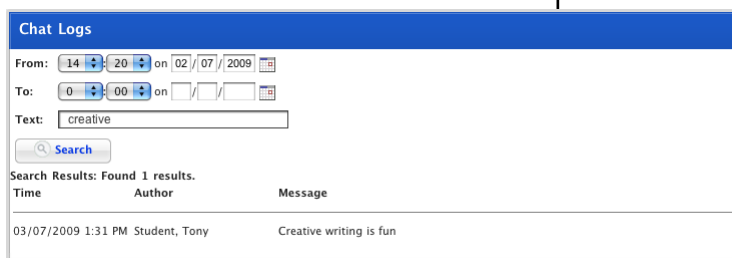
Chat Logs

From: 14 : 20 on 02 / 07 / 2009

To: 0 : 00 on / /

Text: creative

Search

Search Results: Found 1 results.

| Time | Author | Message |
|---|---|---|
| 03/07/2009 1:31 PM | Student, Tony | Creative writing is fun |